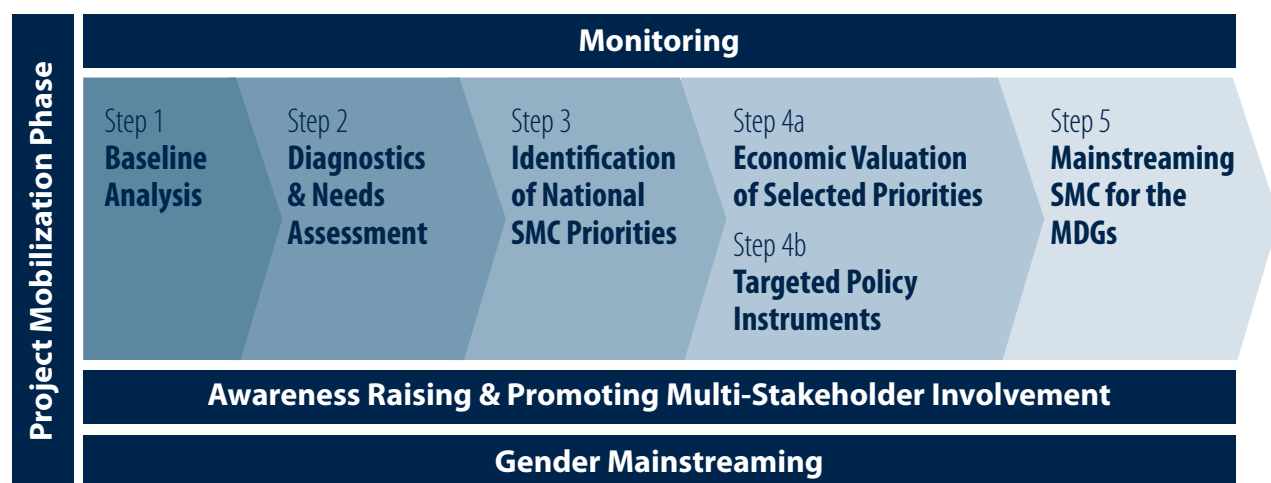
Project Mobilization Phase

Monitoring

Step 1
Baseline Analysis

Step 2
Diagnostics & Needs Assessment

Step 3
Identification of National SMC Priorities

Step 4a
Economic Valuation of Selected Priorities

Step 4b
Targeted Policy Instruments

Step 5
Mainstreaming SMC for the MDGs

Awareness Raising & Promoting Multi-Stakeholder Involvement

Gender Mainstreaming